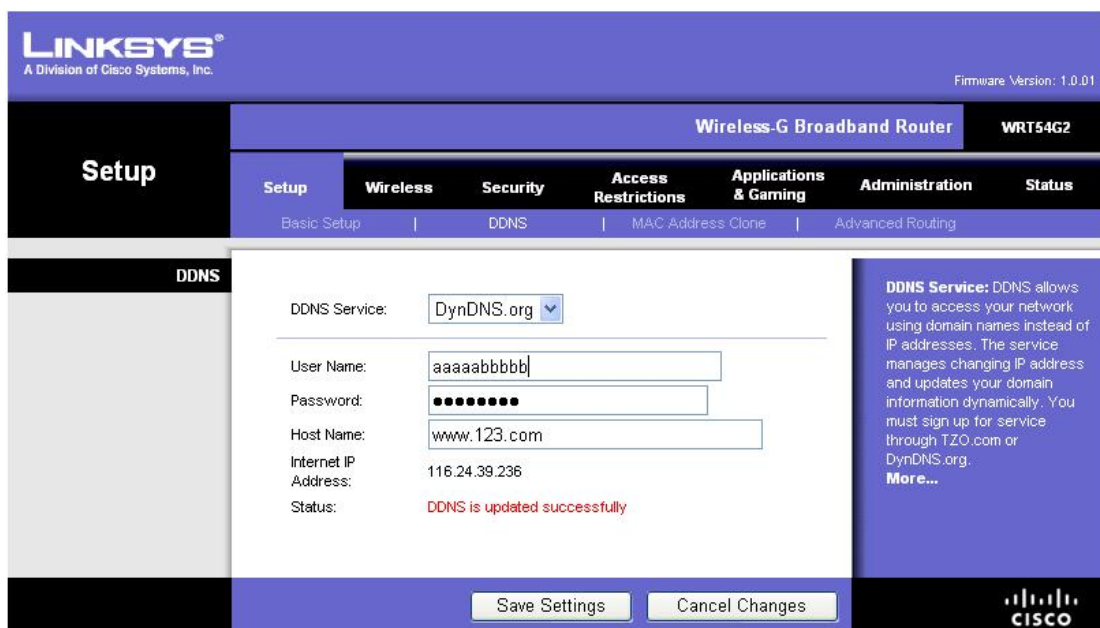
LINKSYS®
A Division of Cisco Systems, Inc.

Firmware Version: 1.0.01

Wireless-G Broadband Router WRT54G2

Setup

Setup | Wireless | Security | Access Restrictions | Applications & Gaming | Administration | Status

Basic Setup | DDNS | MAC Address Clone | Advanced Routing

DDNS

DDNS Service: DynDNS.org

User Name: aaaaabbbbb
Password: ••••••••
Host Name: www.123.com
Internet IP Address: 116.24.39.236
Status: DDNS is updated successfully

**DDNS Service:** DDNS allows you to access your network using domain names instead of IP addresses. The service manages changing IP address and updates your domain information dynamically. You must sign up for service through TZO.com or DynDNS.org.
**More...**

Save Settings | Cancel Changes

cisco